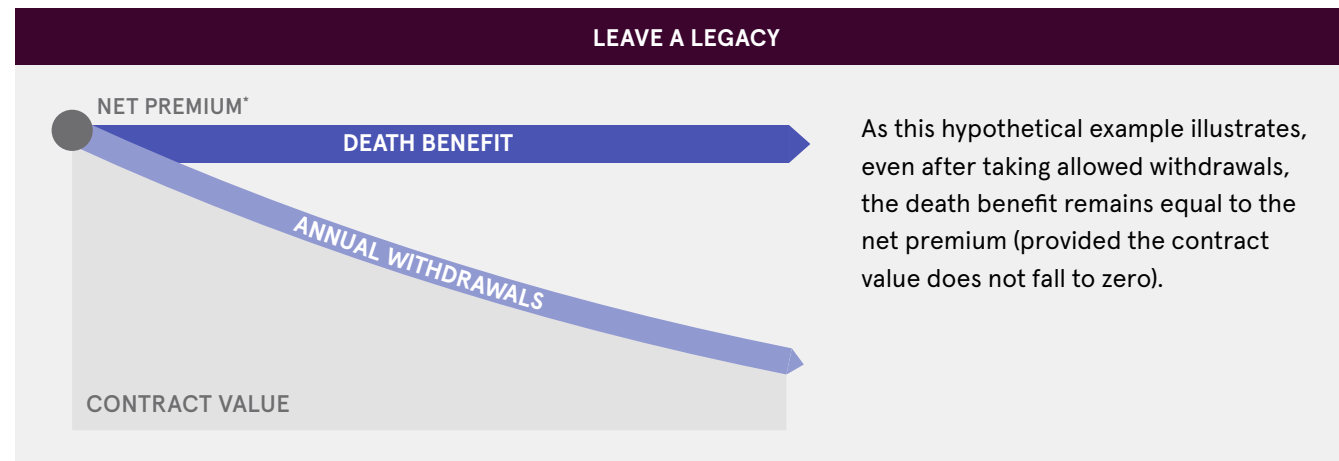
LEAVE A LEGACY

NET PREMIUM*

DEATH BENEFIT

ANNUAL WITHDRAWALS

CONTRACT VALUE

As this hypothetical example illustrates, even after taking allowed withdrawals, the death benefit remains equal to the net premium (provided the contract value does not fall to zero).